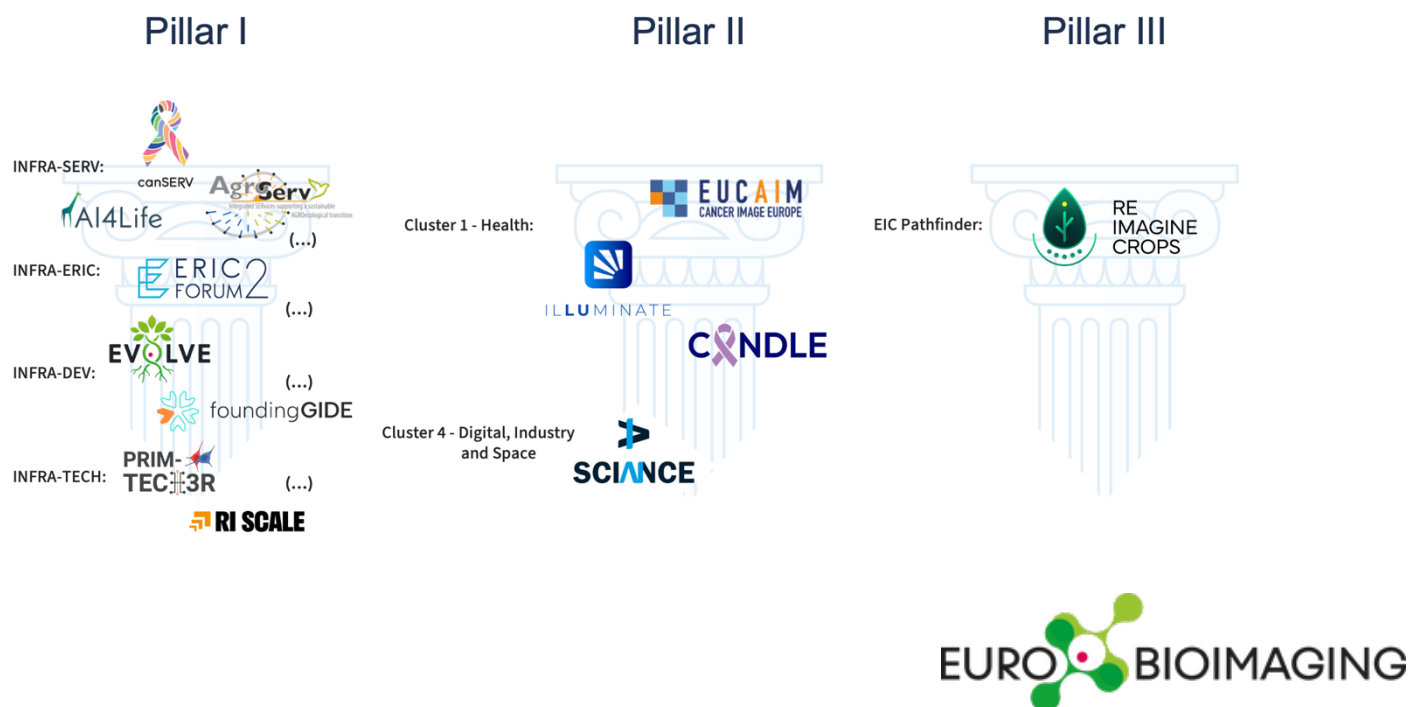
Pillar I

Pillar II

Pillar III

INFRA-SERV:

canSERV

AgriServ

Integrated SERvices supporting a sustainable AGROecological transition

AI4Life

(...)

INFRA-ERIC:

ERIC FORUM2

(...)

EVOLVE

INFRA-DEV:

(...)

foundingGIDE

INFRA-TECH:

PRIM-TEC3R

(...)

RI SCALE

Cluster 1 - Health:

EUCAIM CANCER IMAGE EUROPE

ILLUMINATE

CANDLE

Cluster 4 - Digital, Industry and Space

SCIANCE

EIC Pathfinder:

RE IMAGINE CROPS

EURO BIOIMAGING